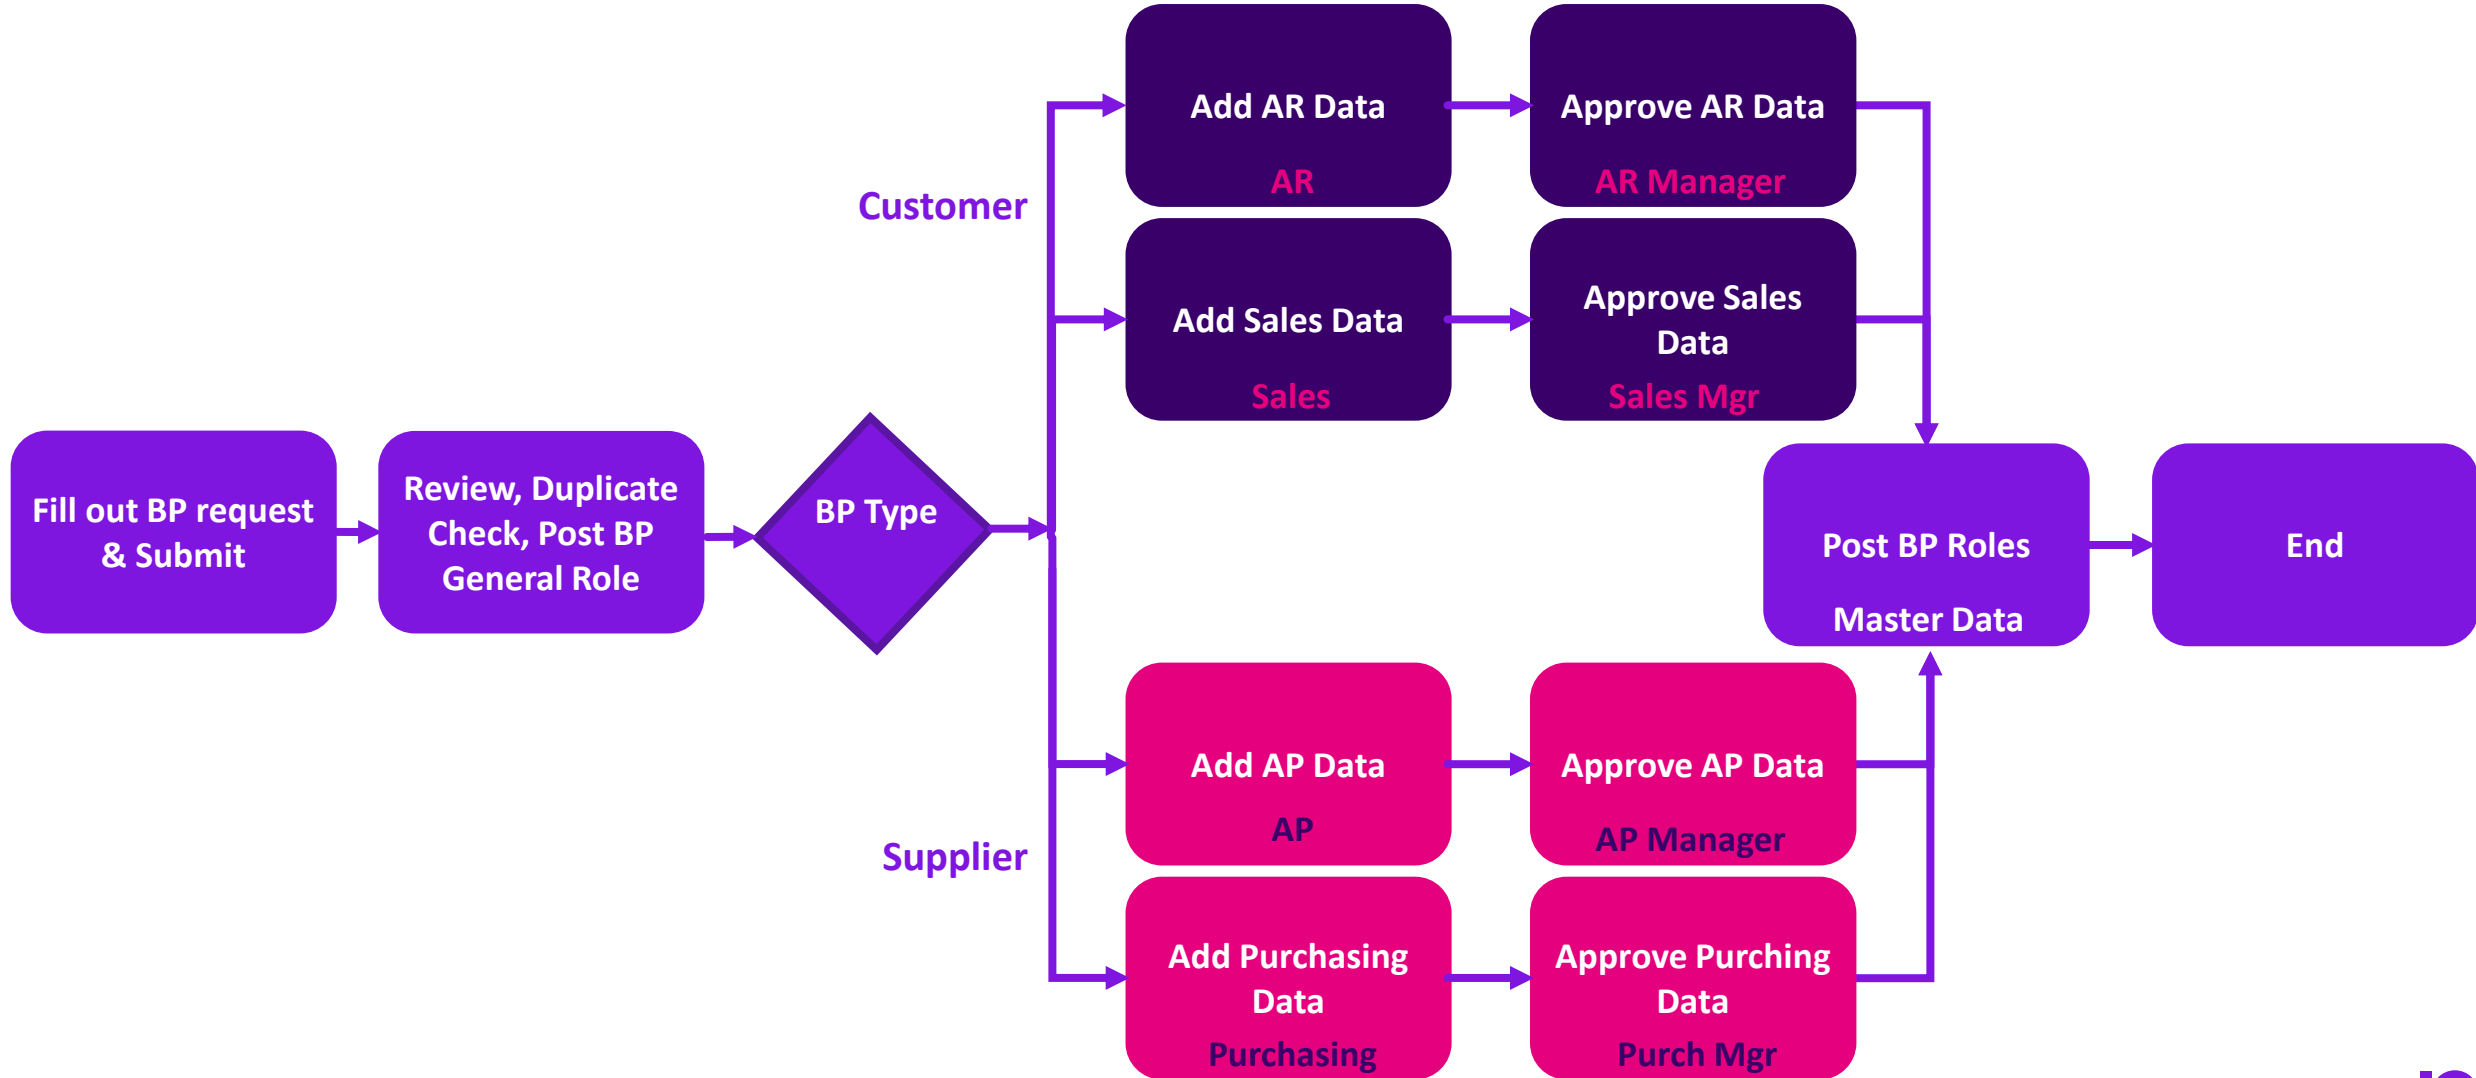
Fill out BP request & Submit

Review, Duplicate Check, Post BP General Role

BP Type

Customer

Add AR Data
AR

Approve AR Data
AR Manager

Add Sales Data
Sales

Approve Sales Data
Sales Mgr

Post BP Roles
Master Data

End

Supplier

Add AP Data
AP

Approve AP Data
AP Manager

Add Purchasing Data
Purchasing

Approve Purching Data
Purch Mgr